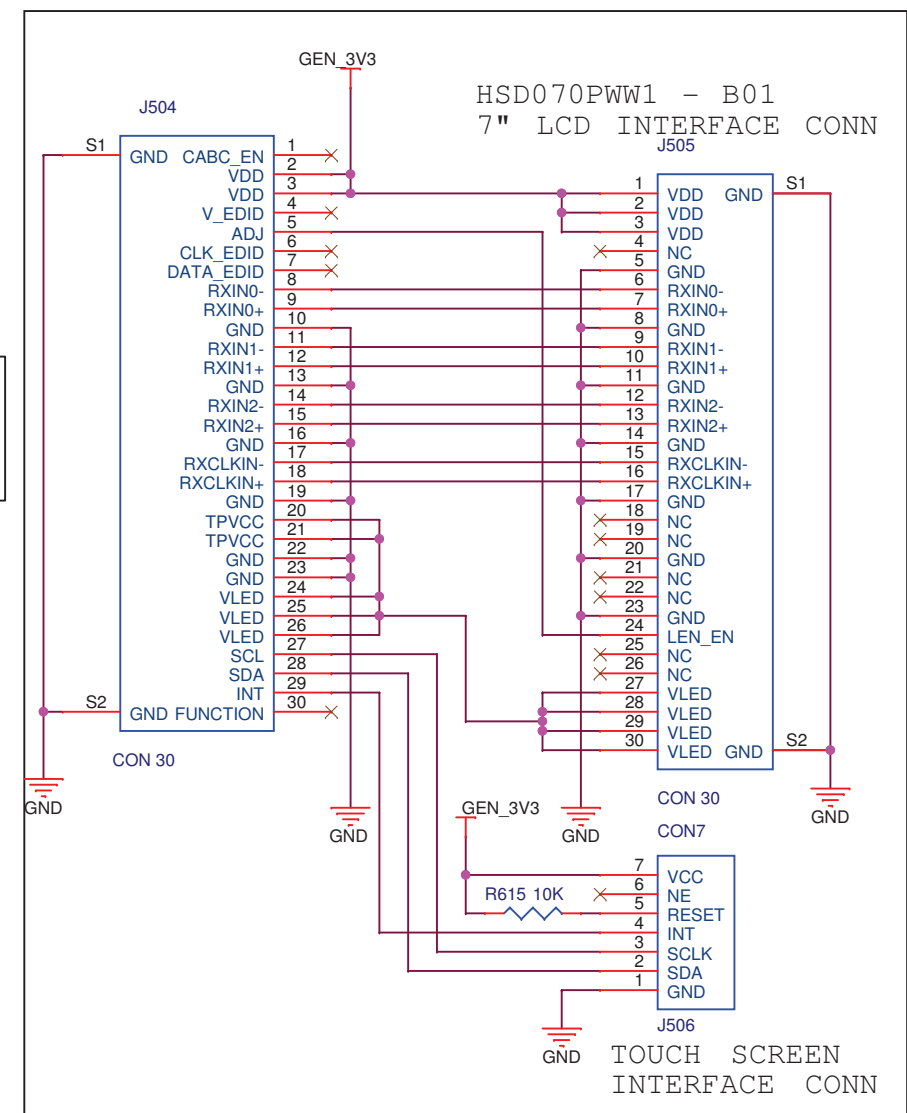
GEN_3V3

HSD070PWW1 - B01
7" LCD INTERFACE CONN

J504

S1
GND
CABC_EN 1
VDD 2
VDD 3
V_EDID 4
ADJ 5
CLK_EDID 6
DATA_EDID 7
8
RXIN0- 9
RXIN0+ 10
GND 11
RXIN1- 12
RXIN1+ 13
GND 14
RXIN2- 15
RXIN2+ 16
GND 17
RXCLKIN- 18
RXCLKIN+ 19
GND 20
TPVCC 21
TPVCC 22
GND 23
GND 24
VLED 25
VLED 26
VLED 27
SCL 28
SDA 29
INT 30
S2
GND FUNCTION

CON 30

GND

J505

1 VDD GND S1
2 VDD
3 VDD
4 NC
5 GND
6 RXIN0-
7 RXIN0+
8 GND
9 RXIN1-
10 RXIN1+
11 GND
12 RXIN2-
13 RXIN2+
14 GND
15 RXCLKIN-
16 RXCLKIN+
17 GND
18 NC
19 NC
20 GND
21 NC
22 NC
23 GND
24 LEN_EN
25 NC
26 NC
27 VLED
28 VLED
29 VLED
30 VLED GND S2

CON 30

GND

GND

GND

GEN_3V3

CON7

7 VCC
6 NE
5 RESET
4 INT
3 SCLK
2 SDA
1 GND

R615 10K

J506

GND

TOUCH SCREEN
INTERFACE CONN